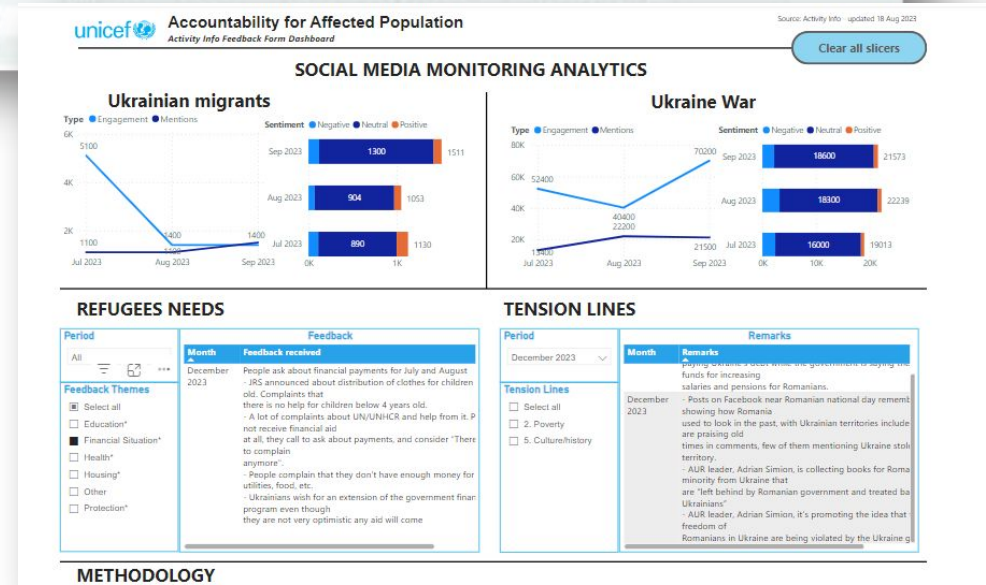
unicef Accountability for Affected Population
Activity Info Feedback Form Dashboard

Source: Activity Info · updated 18 Aug 2023

Clear all slicers

SOCIAL MEDIA MONITORING ANALYTICS

Ukrainian migrants

Type ● Engagement ● Mentions

6K
4K
2K
5100
1400
1400
1100
1400
Jul 2023
Aug 2023
Sep 2023

Sentiment ● Negative ● Neutral ● Positive

Sep 2023 1300 1511
Aug 2023 904 1053
Jul 2023 890 1130
0K 1K

Ukraine War

Type ● Engagement ● Mentions

80K
60K
40K
20K
52400
40400
22200
70200
21500
13400
Jul 2023
Aug 2023
Sep 2023

Sentiment ● Negative ● Neutral ● Positive

Sep 2023 18600 21573
Aug 2023 18300 22239
Jul 2023 16000 19013
0K 10K 20K

REFUGEES NEEDS

Period
All

Feedback Themes
Select all
Education*
Financial Situation*
Health*
Housing*
Other
Protection*

Feedback

| Month | Feedback received |
|---|---|
| December 2023 | People ask about financial payments for July and August - JRS announced about distribution of clothes for children old. Complaints that there is no help for children below 4 years old. - A lot of complaints about UN/UNHCR and help from it. P not receive financial aid at all, they call to ask about payments, and consider "There to complain anymore". - People complain that they don't have enough money for utilities, food, etc. - Ukrainians wish for an extension of the government finar program even though they are not very optimistic any aid will come |

TENSION LINES

Period
December 2023

Tension Lines
Select all
2. Poverty
5. Culture/history

Remarks

| Month | Remarks |
|---|---|
| | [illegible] funds for increasing salaries and pensions for Romanians. |
| December 2023 | - Posts on Facebook near Romanian national day rememb showing how Romania used to look in the past, with Ukrainian territories include are praising old times in comments, few of them mentioning Ukraine stol territory. - AUR leader, Adrian Simion, is collecting books for Roma minority from Ukraine that are "left behind by Romanian government and treated ba Ukrainians" - AUR leader, Adrian Simion, it's promoting the idea that freedom of Romanians in Ukraine are being violated by the Ukraine g |

METHODOLOGY